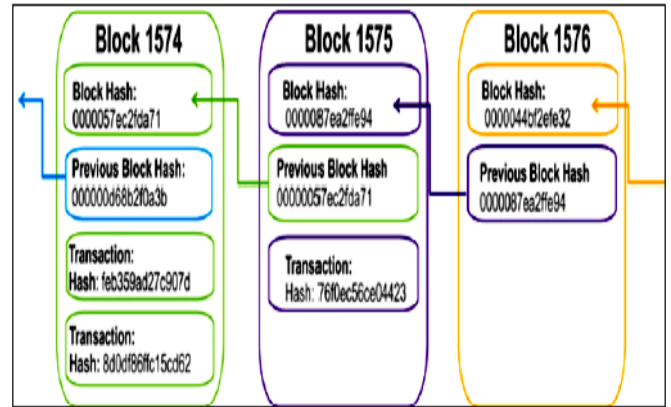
Block 1574

Block Hash:
0000057ec2fda71

Previous Block Hash:
000000d68b2f0a3b

Transaction:
Hash: feb359ad27c907d

Transaction:
Hash: 8d0df86ffc15cd62

Block 1575

Block Hash:
0000087ea2ffe94

Previous Block Hash
0000057ec2fda71

Transaction:
Hash: 76f0ec56ce04423

Block 1576

Block Hash:
0000044bf2efe32

Previous Block Hash
0000087ea2ffe94